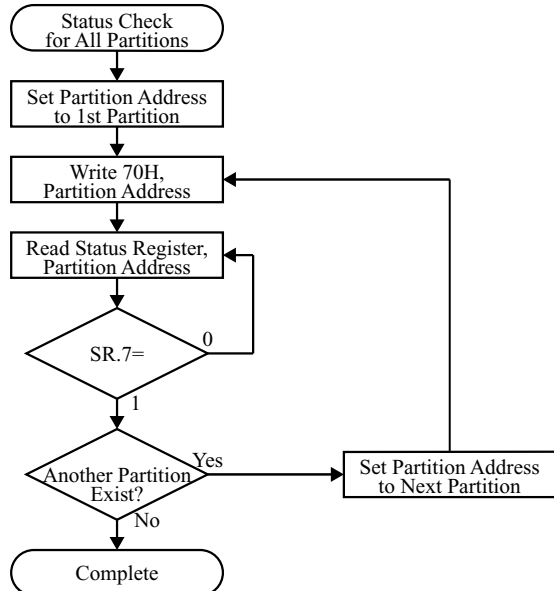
Status Check
for All Partitions

Set Partition Address
to 1st Partition

Write 70H,
Partition Address

Read Status Register,
Partition Address

SR.7=

0

1

Another Partition
Exist?

Yes

Set Partition Address
to Next Partition

No

Complete